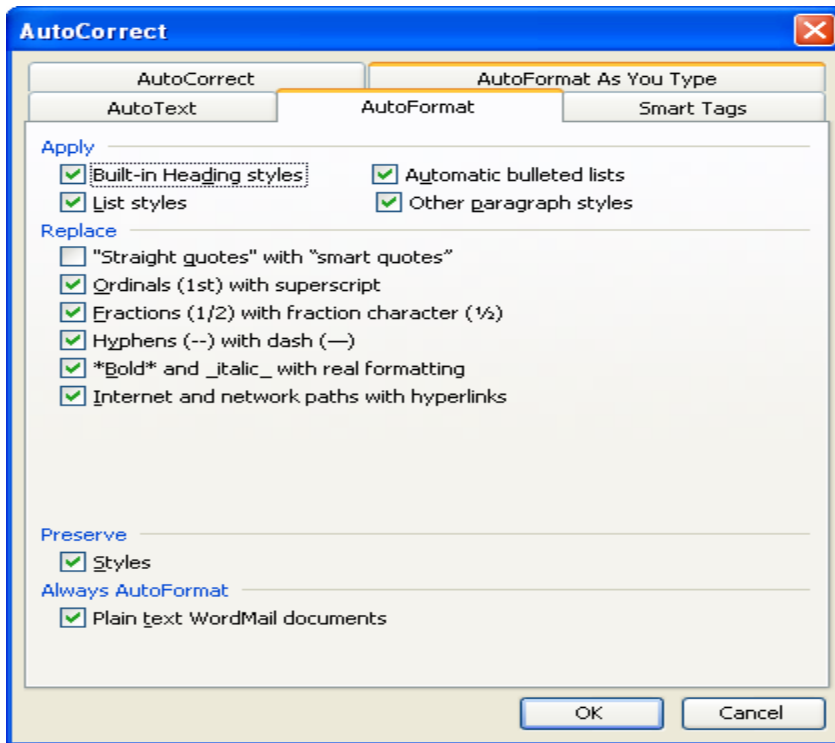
AutoCorrect

AutoCorrect
AutoFormat As You Type
AutoText
AutoFormat
Smart Tags

Apply
Built-in Heading styles
Automatic bulleted lists
List styles
Other paragraph styles

Replace
"Straight quotes" with “smart quotes”
Ordinals (1st) with superscript
Fractions (1/2) with fraction character (½)
Hyphens (--) with dash (—)
*Bold* and _italic_ with real formatting
Internet and network paths with hyperlinks

Preserve
Styles

Always AutoFormat
Plain text WordMail documents

OK
Cancel